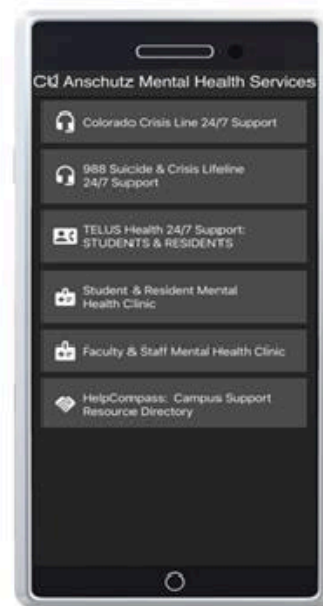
CU Anschutz Mental Health Services

Colorado Crisis Line 24/7 Support

988 Suicide & Crisis Lifeline 24/7 Support

TELUS Health 24/7 Support: STUDENTS & RESIDENTS

Student & Resident Mental Health Clinic

Faculty & Staff Mental Health Clinic

HelpCompass: Campus Support Resource Directory